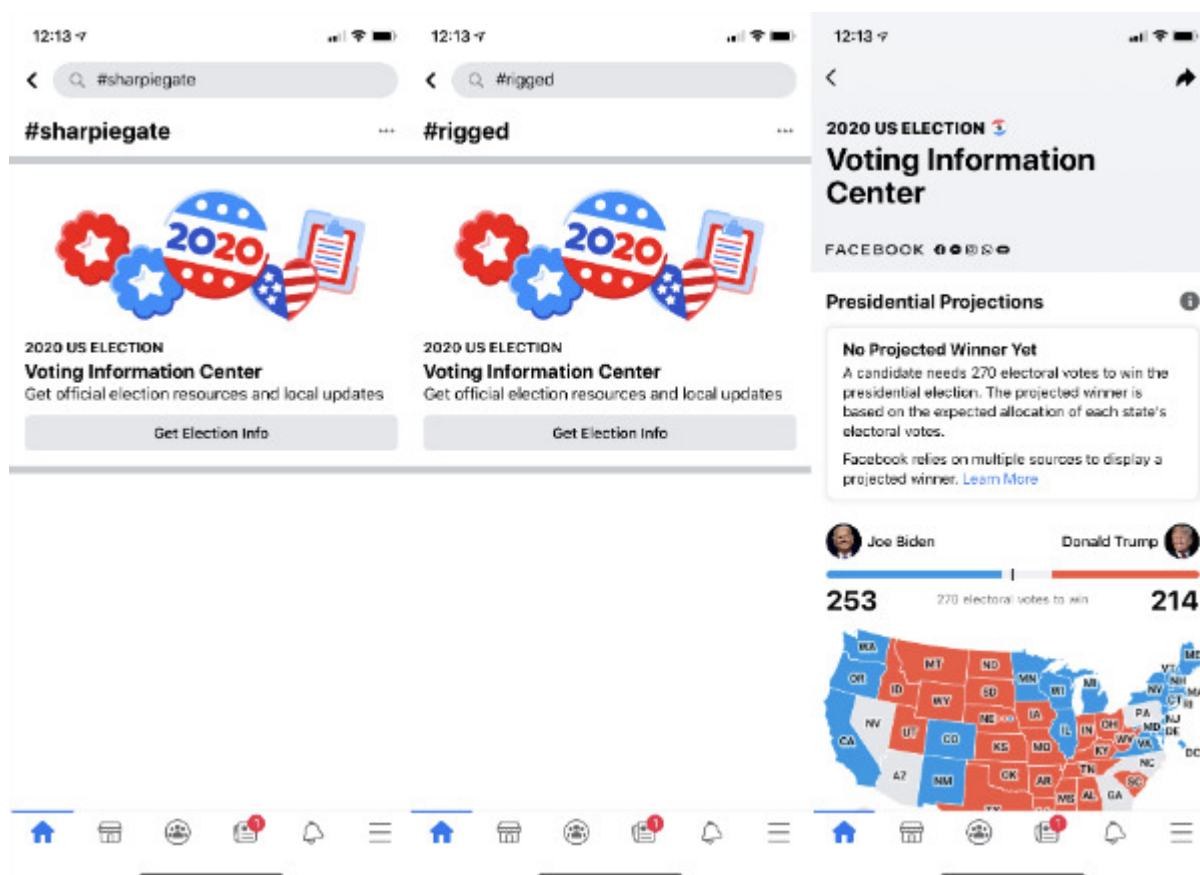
12:13

#sharpiegate

#sharpiegate

2020

2020 US ELECTION
Voting Information Center
Get official election resources and local updates

Get Election Info

12:13

#rigged

#rigged

2020

2020 US ELECTION
Voting Information Center
Get official election resources and local updates

Get Election Info

12:13

2020 US ELECTION
Voting Information Center

FACEBOOK

Presidential Projections

No Projected Winner Yet
A candidate needs 270 electoral votes to win the presidential election. The projected winner is based on the expected allocation of each state's electoral votes.

Facebook relies on multiple sources to display a projected winner. Learn More

Joe Biden
Donald Trump
253
270 electoral votes to win
214

WA OR CA NV ID MT WY UT AZ CO NM ND SD NE KS OK TX MN IA MO AR LA WI IL MI IN OH KY TN MS AL GA SC NC VA WV PA NY VT NH ME MA RI CT NJ DE MD DC